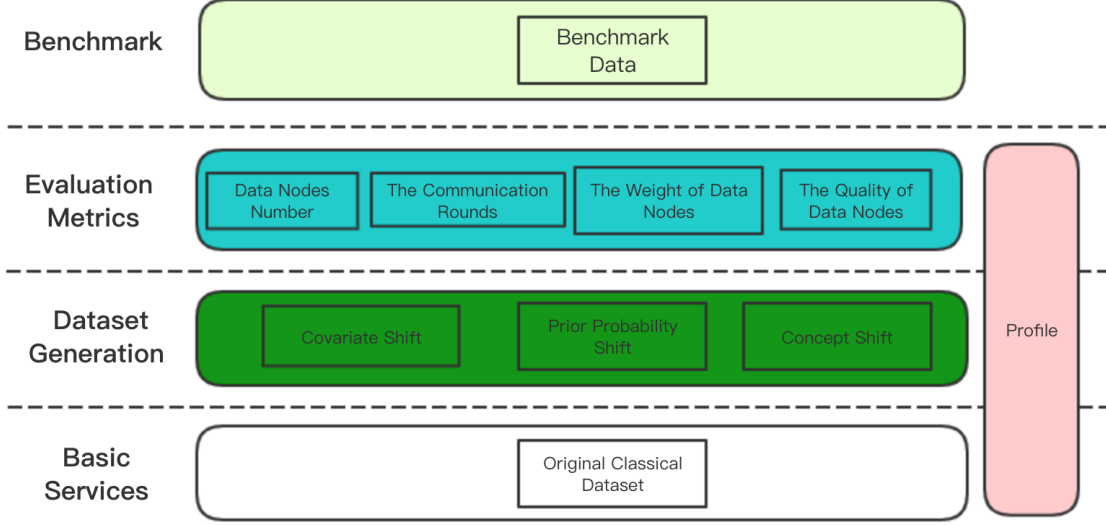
Benchmark

Benchmark Data

Evaluation Metrics

Data Nodes Number

The Communication Rounds

The Weight of Data Nodes

The Quality of Data Nodes

Dataset Generation

Covariate Shift

Prior Probability Shift

Concept Shift

Basic Services

Original Classical Dataset

Profile